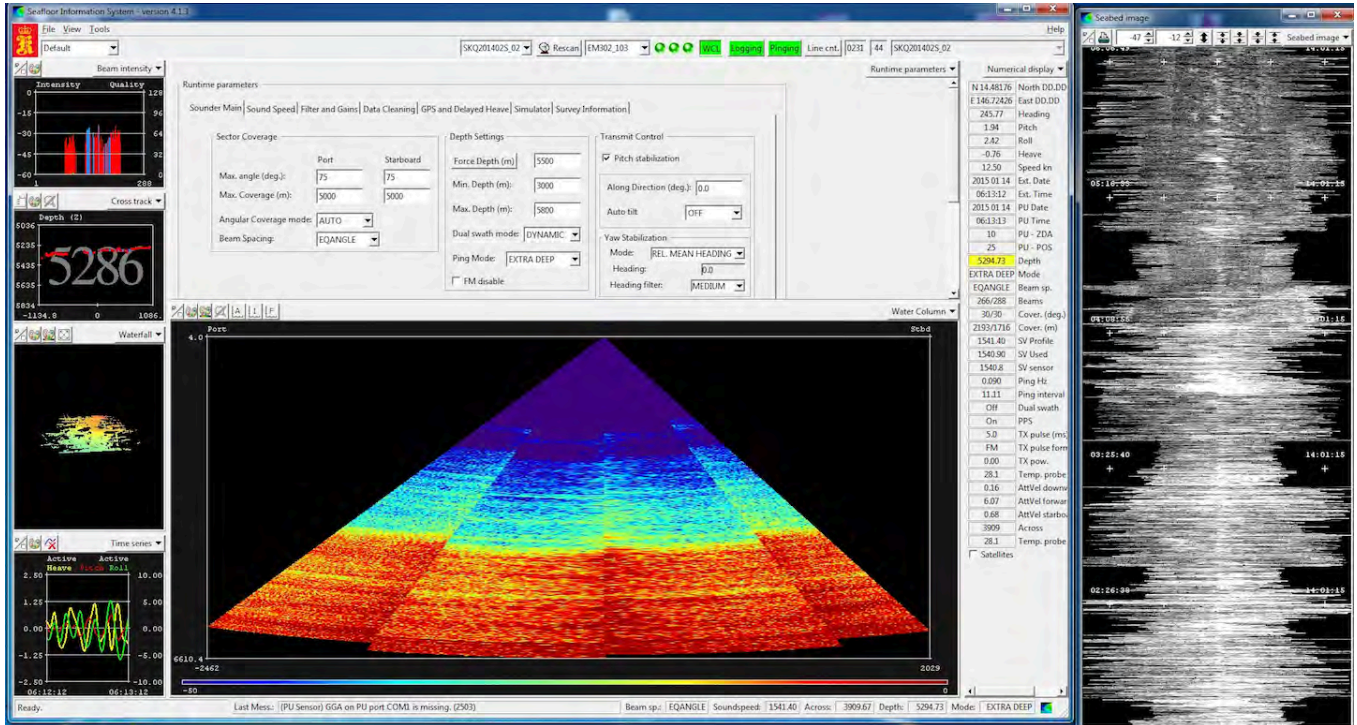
Seafloor Information System - version 4.1.3
File View Tools
Help
Default
SKQ201402S_02 Rescan EM302_103 WCL Logging Pinging Line cnt. 0231 44 SKQ201402S_02
Beam intensity
Intensity Quality
0 128
-15 96
-30 64
-45 32
-60 0
1 288
Cross track
Depth (Z)
5036
5235
5435
5635
5834
-1134.8 0 1086.
5286
Waterfall
Time series
Active Active
Heave Pitch Roll
2.50 10.00
1.25 5.00
0.00 0.00
-1.25 -5.00
-2.50 -10.00
06:12:12 06:13:12
Runtime parameters
Runtime parameters
Sounder Main | Sound Speed | Filter and Gains | Data Cleaning | GPS and Delayed Heave | Simulator | Survey Information
Sector Coverage
Port Starboard
Max. angle (deg.): 75 75
Max. Coverage (m): 5000 5000
Angular Coverage mode: AUTO
Beam Spacing: EQANGLE
Depth Settings
Force Depth (m) 5500
Min. Depth (m): 3000
Max. Depth (m): 5800
Dual swath mode: DYNAMIC
Ping Mode: EXTRA DEEP
FM disable
Transmit Control
Pitch stabilization
Along Direction (deg.): 0.0
Auto tilt OFF
Yaw Stabilization
Mode: REL. MEAN HEADING
Heading: 0.0
Heading filter: MEDIUM
Water Column
Port Stbd
4.0
6610.4
-2462 2029
-50 0
Numerical display
| | |
|---|---|
| N 14.48176 | North DD.DD |
| E 146.72426 | East DD.DD |
| 245.77 | Heading |
| 1.94 | Pitch |
| 2.42 | Roll |
| -0.76 | Heave |
| 12.50 | Speed kn |
| 2015 01 14 | Ext. Date |
| 06:13:12 | Ext. Time |
| 2015 01 14 | PU Date |
| 06:13:13 | PU Time |
| 10 | PU - ZDA |
| 25 | PU - POS |
| 5294.73 | Depth |
| EXTRA DEEP | Mode |
| EQANGLE | Beam sp. |
| 266/288 | Beams |
| 30/30 | Cover. (deg.) |
| 2193/1716 | Cover. (m) |
| 1541.40 | SV Profile |
| 1540.90 | SV Used |
| 1540.8 | SV sensor |
| 0.090 | Ping Hz |
| 11.11 | Ping interval |
| Off | Dual swath |
| On | PPS |
| 5.0 | TX pulse (ms) |
| FM | TX pulse form |
| 0.00 | TX pow. |
| 28.1 | Temp. probe |
| 0.16 | AttVel downw |
| 6.07 | AttVel forwar |
| 0.68 | AttVel starbo |
| 3909 | Across |
| 28.1 | Temp. probe |
Satellites
Seabed image
-47 -12 Seabed image
06:06:45 14:01:15
05:16:55 14:01:15
04:08:55 14:01:15
03:25:40 14:01:15
02:26:30 14:01:15
Ready. Last Mess.: (PU Sensor) GGA on PU port COM1 is missing. (2503) Beam sp.: EQANGLE Soundspeed: 1541.40 Across: 3909.67 Depth: 5294.73 Mode: EXTRA DEEP